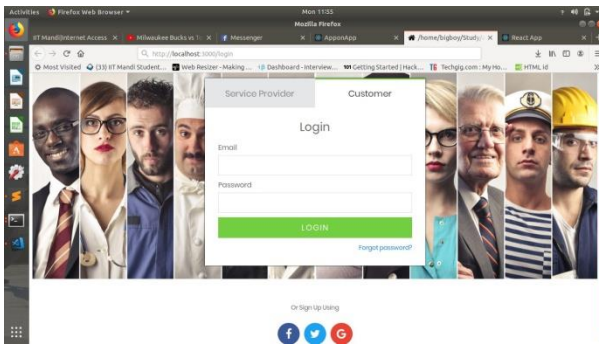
Activities Firefox Web Browser ▾ Mon 11:35
Mozilla Firefox

IIT Mandi Internet Access × Milwaukee Bucks vs To × Messenger × AppanApp × /home/bigboy/Study × React App ×

http://localhost:3000/login

Most Visited (33) IIT Mandi Student... Web Resizer - Making ... Dashboard - Interview... Getting Started | Hack... Techgig.com : My Ho... HTML id

Service Provider Customer

Login

Email

Password

LOGIN

Forgot password?

Or Sign Up Using